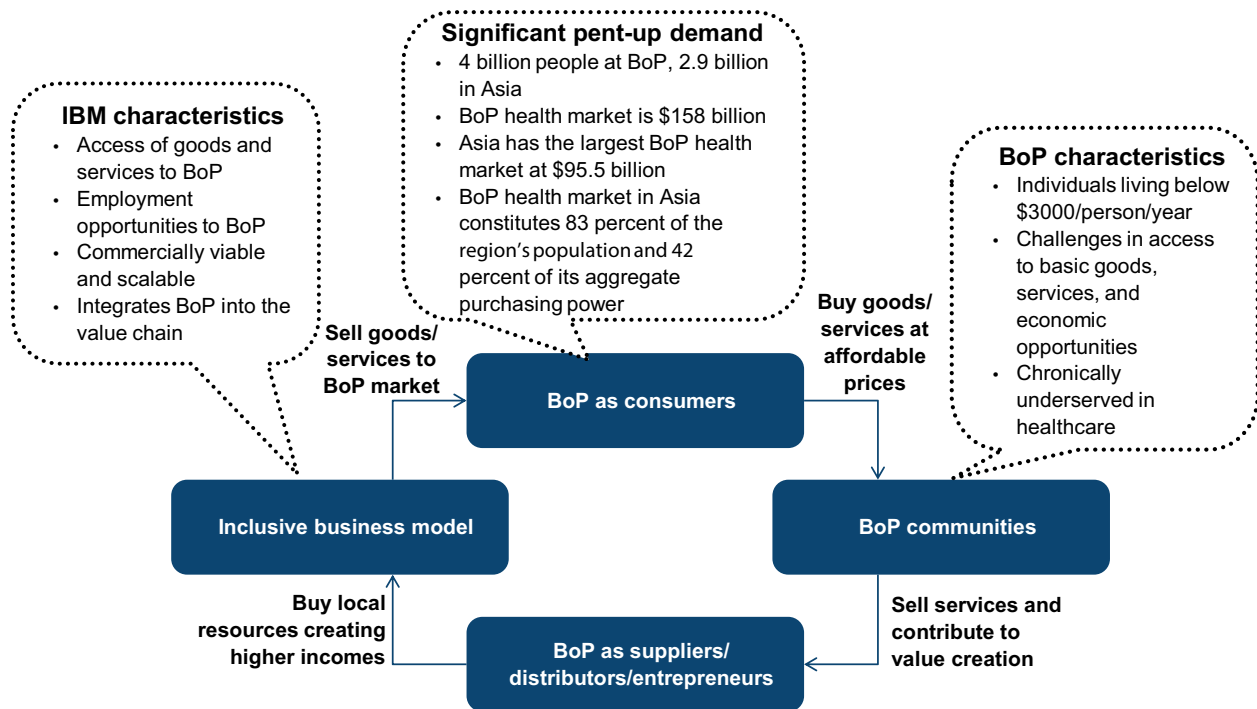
Significant pent-up demand
• 4 billion people at BoP, 2.9 billion in Asia
• BoP health market is $158 billion
• Asia has the largest BoP health market at $95.5 billion
• BoP health market in Asia constitutes 83 percent of the region's population and 42 percent of its aggregate purchasing power

IBM characteristics
• Access of goods and services to BoP
• Employment opportunities to BoP
• Commercially viable and scalable
• Integrates BoP into the value chain

BoP characteristics
• Individuals living below $3000/person/year
• Challenges in access to basic goods, services, and economic opportunities
• Chronically underserved in healthcare

Sell goods/ services to BoP market

BoP as consumers

Buy goods/ services at affordable prices

Inclusive business model

BoP communities

Buy local resources creating higher incomes

BoP as suppliers/ distributors/entrepreneurs

Sell services and contribute to value creation